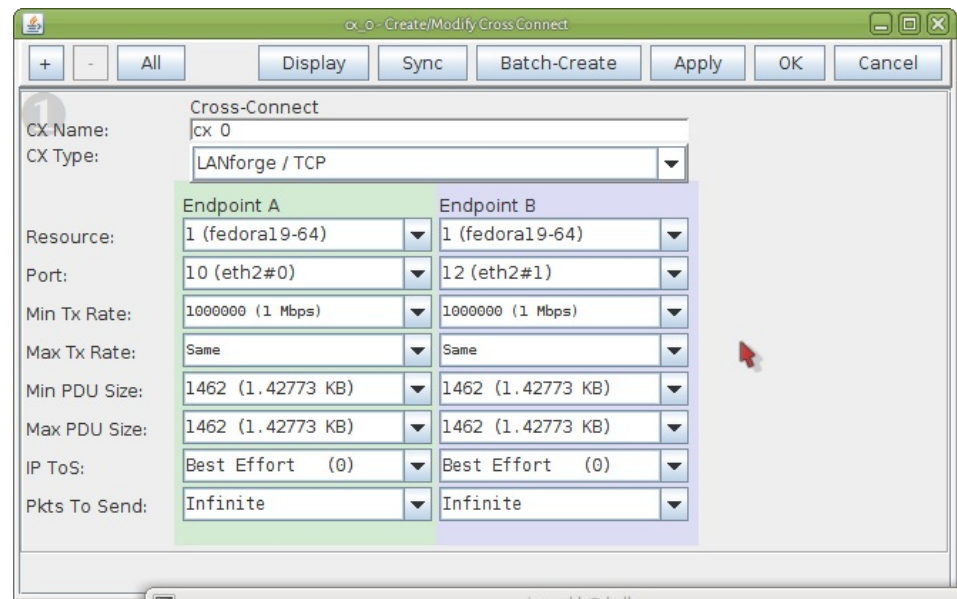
cx_0 - Create/Modify Cross Connect

+ - All Display Sync Batch-Create Apply OK Cancel

1

Cross-Connect

CX Name: cx 0

CX Type: LANforge / TCP

| | Endpoint A | Endpoint B |
|---|---|---|
| Resource: | 1 (fedora19-64) | 1 (fedora19-64) |
| Port: | 10 (eth2#0) | 12 (eth2#1) |
| Min Tx Rate: | 1000000 (1 Mbps) | 1000000 (1 Mbps) |
| Max Tx Rate: | Same | Same |
| Min PDU Size: | 1462 (1.42773 KB) | 1462 (1.42773 KB) |
| Max PDU Size: | 1462 (1.42773 KB) | 1462 (1.42773 KB) |
| IP ToS: | Best Effort (0) | Best Effort (0) |
| Pkts To Send: | Infinite | Infinite |

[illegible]